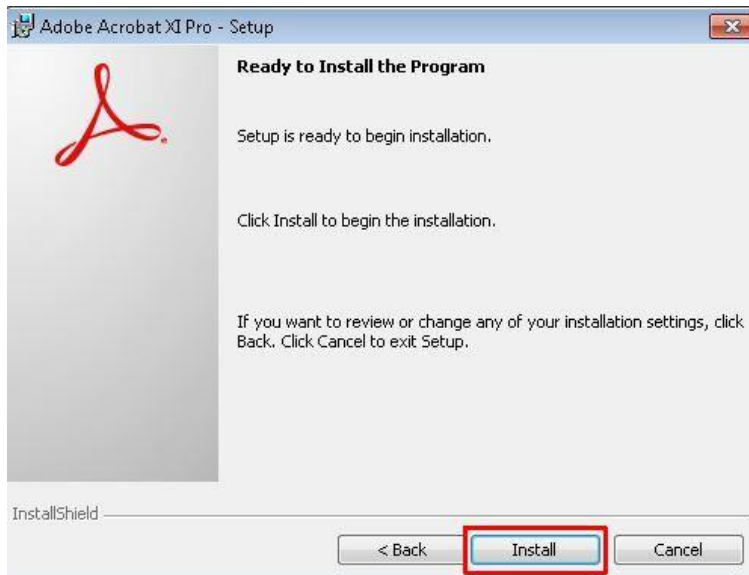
Adobe Acrobat XI Pro - Setup

Ready to Install the Program

Setup is ready to begin installation.

Click Install to begin the installation.

If you want to review or change any of your installation settings, click Back. Click Cancel to exit Setup.

InstallShield

< Back

Install

Cancel